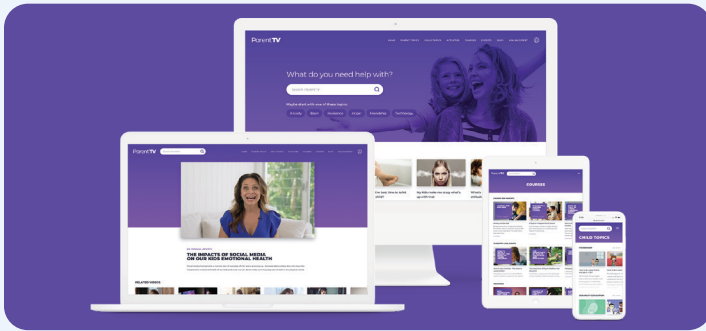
ParentTV

What do you need help with?

Search ParentTV

Anxiety Sleep Tantrums Anger Friendships Technology

The best time to toilet train

My kids wake me up, what's up with that

ParentTV

THE IMPACTS OF SOCIAL MEDIA ON OUR KIDS EMOTIONAL HEALTH

RELATED VIDEOS

COURSES

CHILD TOPICS